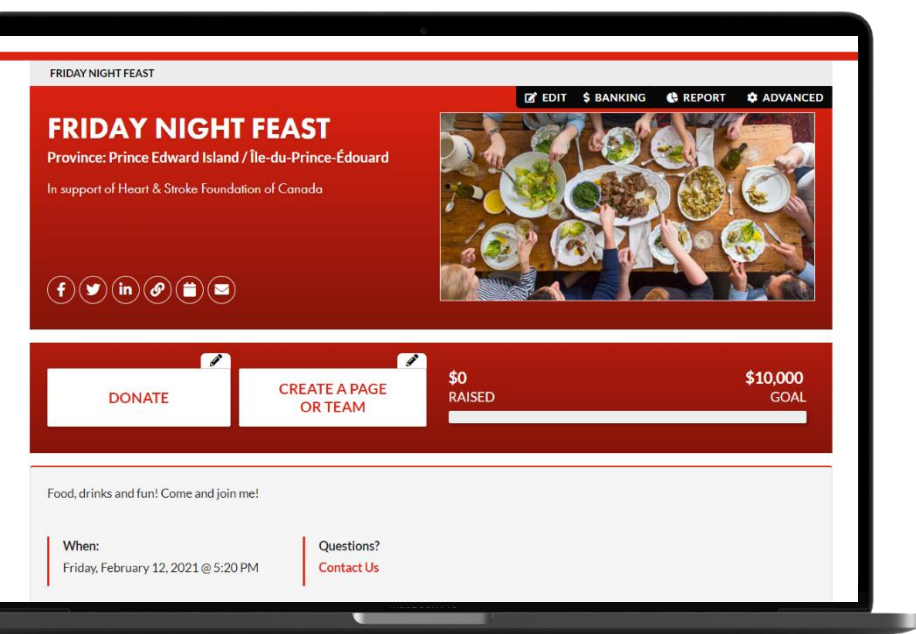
FRIDAY NIGHT FEAST

EDIT $ BANKING REPORT ADVANCED

FRIDAY NIGHT FEAST
Province: Prince Edward Island / Île-du-Prince-Édouard

In support of Heart & Stroke Foundation of Canada

DONATE

CREATE A PAGE OR TEAM

$0
RAISED

$10,000
GOAL

Food, drinks and fun! Come and join me!

When:
Friday, February 12, 2021 @ 5:20 PM

Questions?
Contact Us